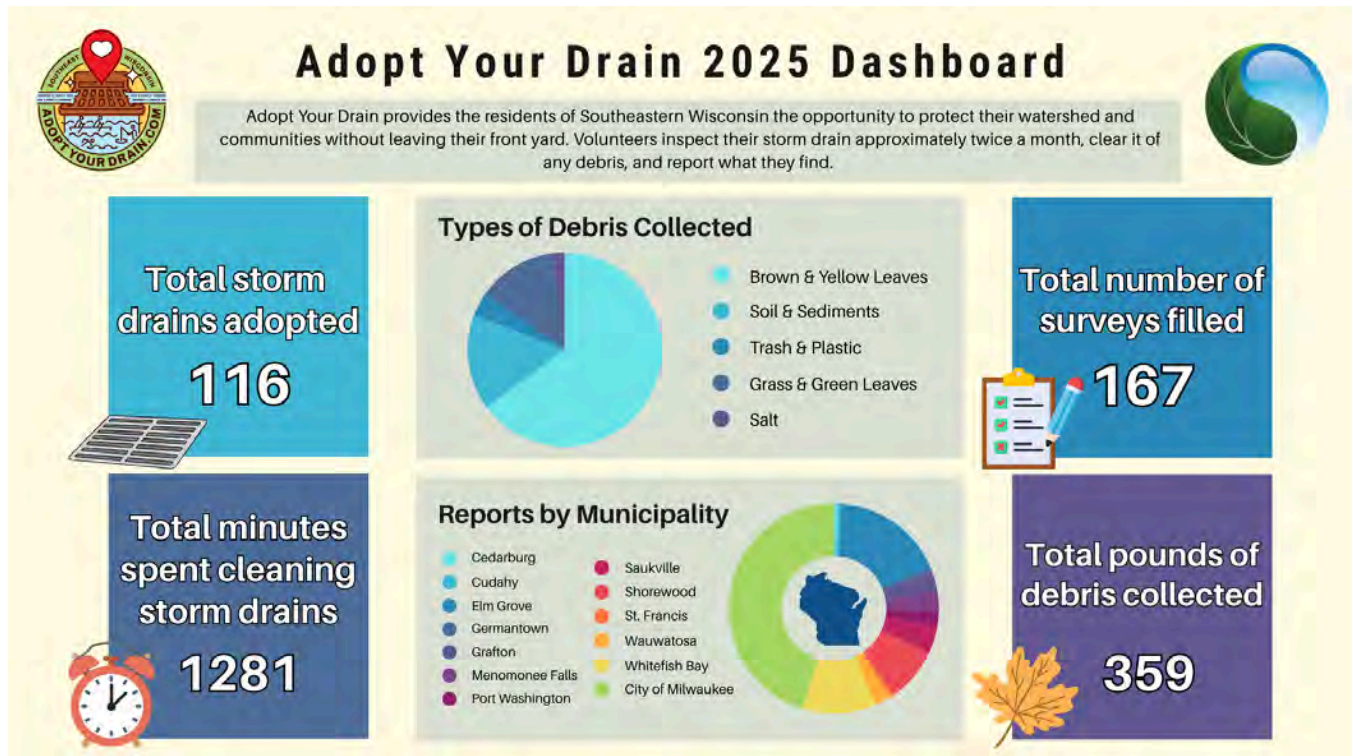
SOUTHEAST WISCONSIN
ADOPT YOUR DRAIN.COM

Adopt Your Drain 2025 Dashboard

Adopt Your Drain provides the residents of Southeastern Wisconsin the opportunity to protect their watershed and communities without leaving their front yard. Volunteers inspect their storm drain approximately twice a month, clear it of any debris, and report what they find.

Total storm drains adopted
116

Types of Debris Collected
Brown & Yellow Leaves
Soil & Sediments
Trash & Plastic
Grass & Green Leaves
Salt

Total number of surveys filled
167

Total minutes spent cleaning storm drains
1281

Reports by Municipality
Cedarburg
Cudahy
Elm Grove
Germantown
Grafton
Menomonee Falls
Port Washington
Saukville
Shorewood
St. Francis
Wauwatosa
Whitefish Bay
City of Milwaukee

Total pounds of debris collected
359